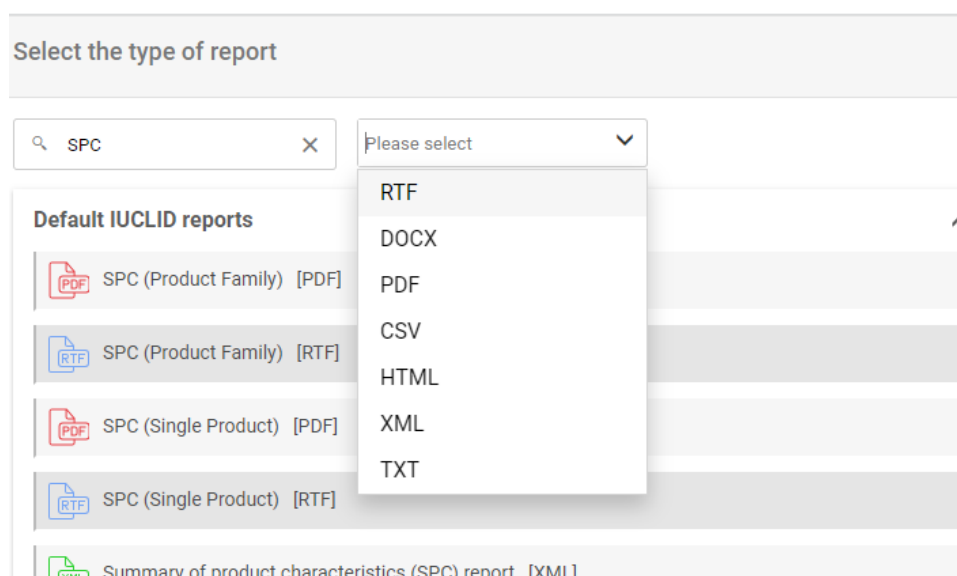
Select the type of report

SPC ×

Please select

RTF
DOCX
PDF
CSV
HTML
XML
TXT

Default IUCLID reports

PDF SPC (Product Family) [PDF]

RTF SPC (Product Family) [RTF]

PDF SPC (Single Product) [PDF]

RTF SPC (Single Product) [RTF]

Summary of product characteristics (SPC) report [XML]